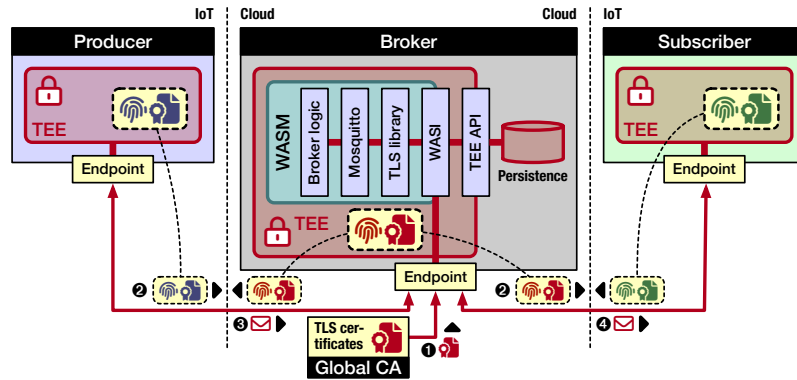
IoT

Cloud

Cloud

IoT

Producer

TEE

Endpoint

Broker

WASM

Broker logic

Mosquitto

TLS library

WASI

TEE API

Persistence

TEE

Endpoint

Subscriber

TEE

Endpoint

2

2

3

4

1

TLS certificates

Global CA